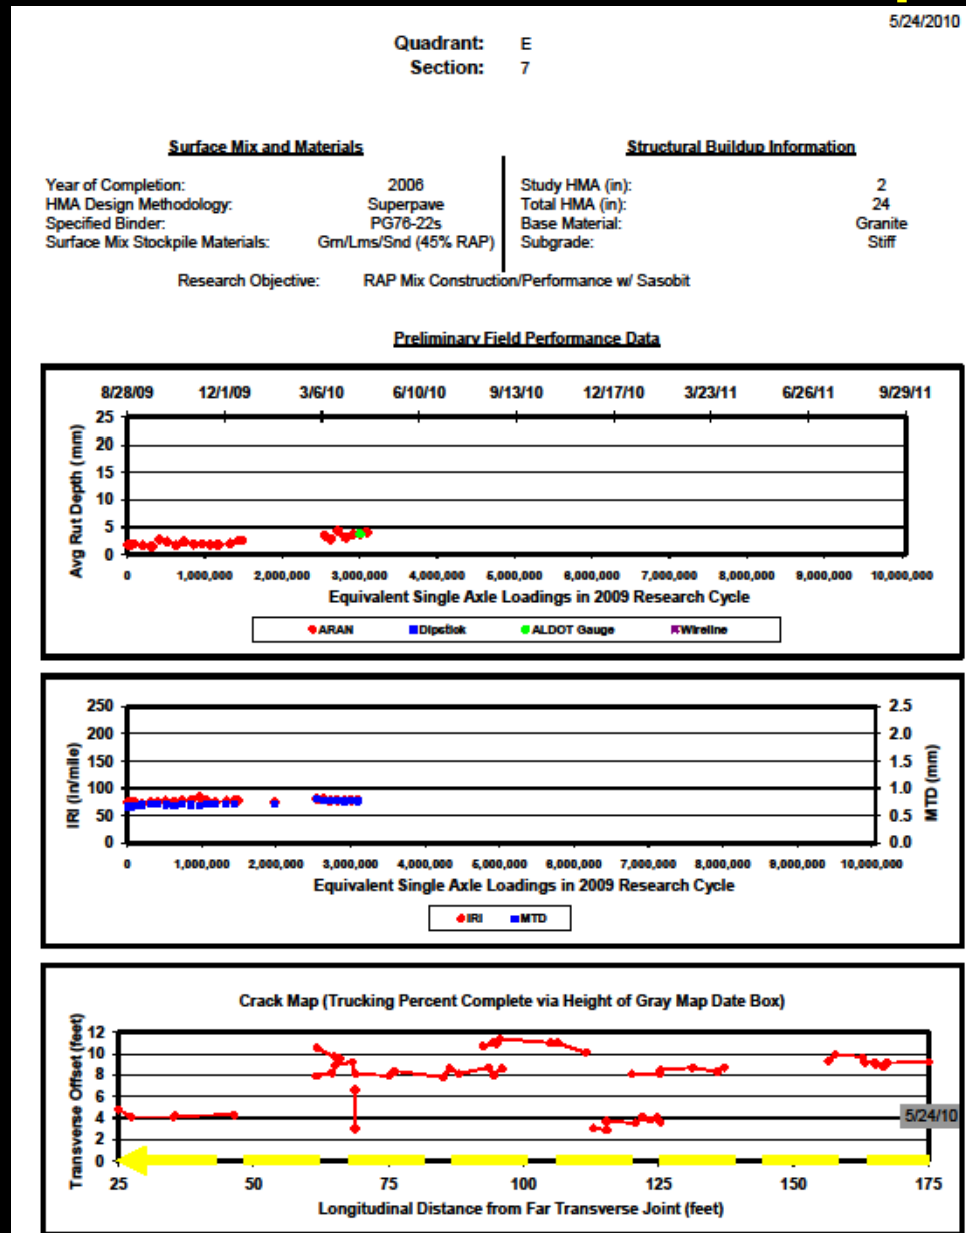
5/24/2010

Quadrant: E
Section: 7

Surface Mix and Materials

Year of Completion: 2006
HMA Design Methodology: Superpave
Specified Binder: PG76-22s
Surface Mix Stockpile Materials: Grn/Lms/Snd (45% RAP)

Structural Buildup Information

Study HMA (in): 2
Total HMA (in): 24
Base Material: Granite
Subgrade: Stiff

Research Objective: RAP Mix Construction/Performance w/ Sasobit

Preliminary Field Performance Data

8/28/09 12/1/09 3/6/10 6/10/10 9/13/10 12/17/10 3/23/11 6/26/11 9/29/11

Avg Rut Depth (mm)
25 20 15 10 5 0
0 1,000,000 2,000,000 3,000,000 4,000,000 5,000,000 6,000,000 7,000,000 8,000,000 9,000,000 10,000,000
Equivalent Single Axle Loadings in 2009 Research Cycle
ARAN Dipstick ALDOT Gauge Wireline

IRI (in/mile)
250 200 150 100 50 0
MTD (mm)
2.5 2.0 1.5 1.0 0.5 0.0
0 1,000,000 2,000,000 3,000,000 4,000,000 5,000,000 6,000,000 7,000,000 8,000,000 9,000,000 10,000,000
Equivalent Single Axle Loadings in 2009 Research Cycle
IRI MTD

Crack Map (Trucking Percent Complete via Height of Gray Map Date Box)
Transverse Offset (feet)
12 10 8 6 4 2 0
5/24/10
25 50 75 100 125 150 175
Longitudinal Distance from Far Transverse Joint (feet)